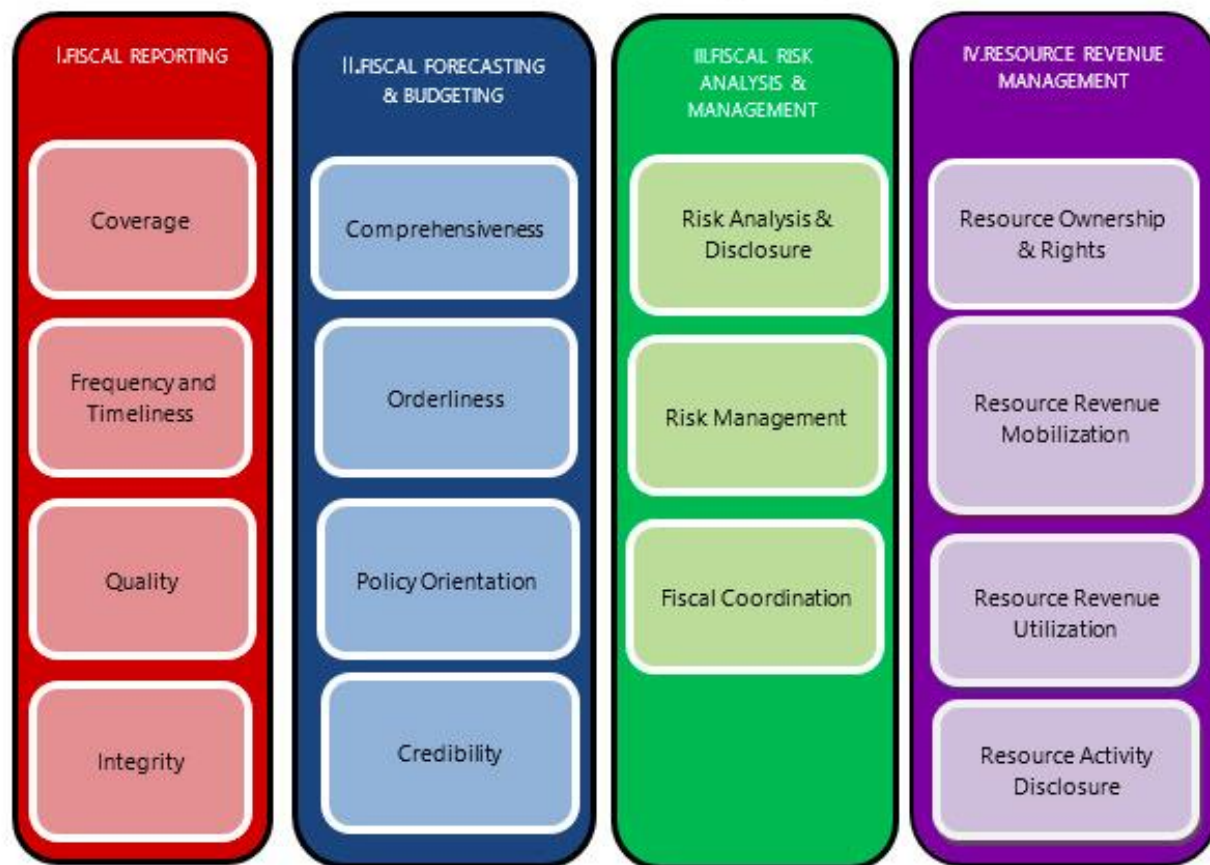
I.FISCAL REPORTING

Coverage

Frequency and Timeliness

Quality

Integrity

II.FISCAL FORECASTING & BUDGETING

Comprehensiveness

Orderliness

Policy Orientation

Credibility

III.FISCAL RISK ANALYSIS & MANAGEMENT

Risk Analysis & Disclosure

Risk Management

Fiscal Coordination

IV.RESOURCE REVENUE MANAGEMENT

Resource Ownership & Rights

Resource Revenue Mobilization

Resource Revenue Utilization

Resource Activity Disclosure